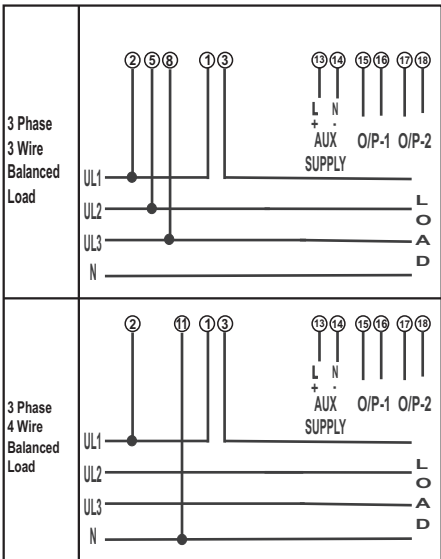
| 3 Phase 3 Wire Balanced Load | ② ⑤ ⑧ ① ③ ⑬ ⑭ ⑮ ⑯ ⑰ ⑱ L + N - AUX SUPPLY O/P-1 O/P-2 UL1 UL2 UL3 N L O A D |
|---|---|
| 3 Phase 4 Wire Balanced Load | ② ⑪ ① ③ ⑬ ⑭ ⑮ ⑯ ⑰ ⑱ L + N - AUX SUPPLY O/P-1 O/P-2 UL1 UL2 UL3 N L O A D |